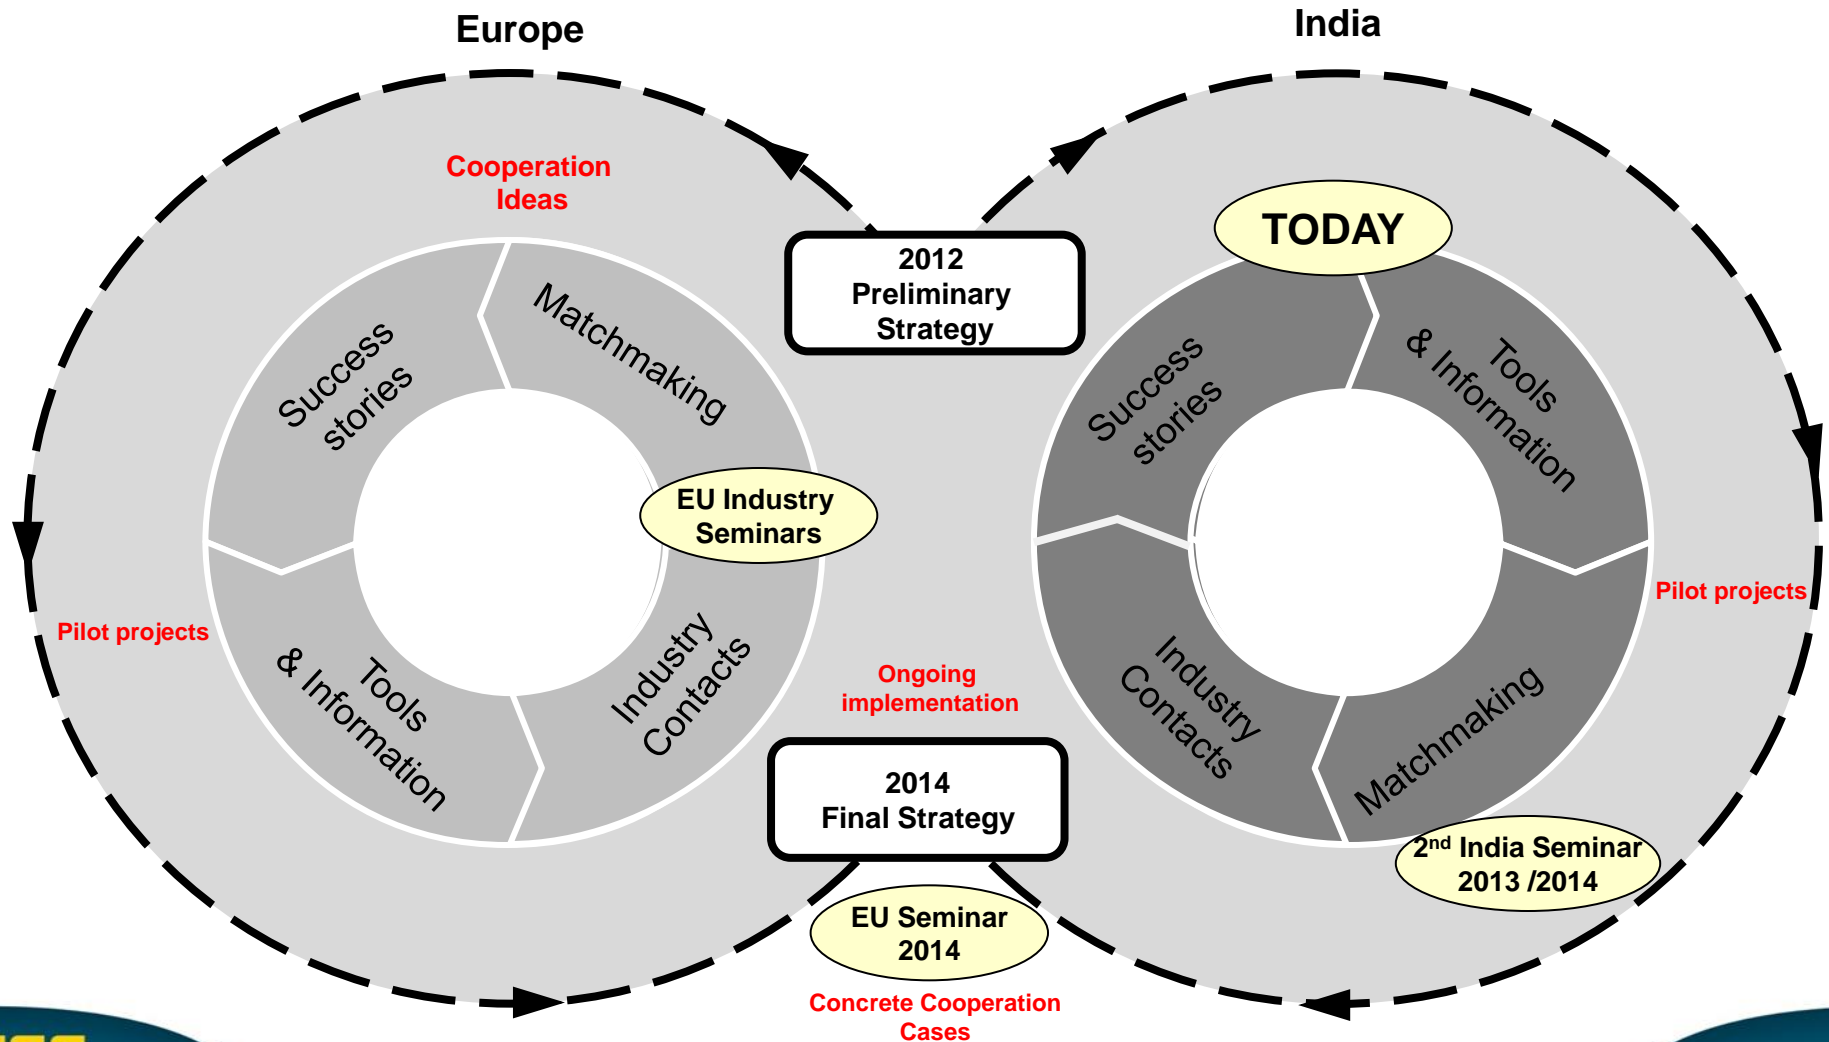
Europe

India

Cooperation Ideas

Success stories

Matchmaking

EU Industry Seminars

Industry Contacts

Tools & Information

Pilot projects

2012 Preliminary Strategy

TODAY

Success stories

Tools & Information

Pilot projects

Industry Contacts

Matchmaking

Ongoing implementation

2014 Final Strategy

EU Seminar 2014

Concrete Cooperation Cases

2$^{nd}$ India Seminar 2013 /2014